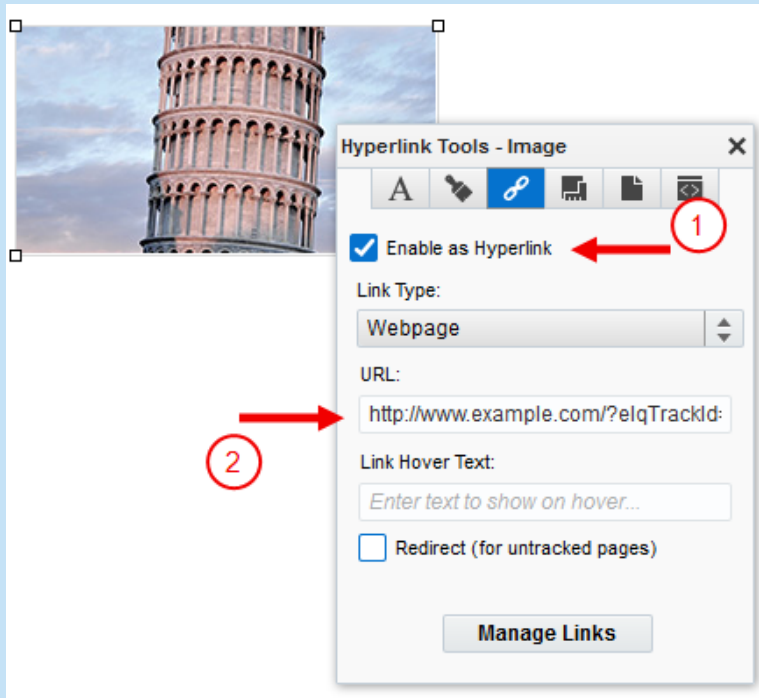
Hyperlink Tools - Image

A

1

Enable as Hyperlink

Link Type:

Webpage

URL:

http://www.example.com/?elqTrackId=

2

Link Hover Text:

Enter text to show on hover...

Redirect (for untracked pages)

Manage Links